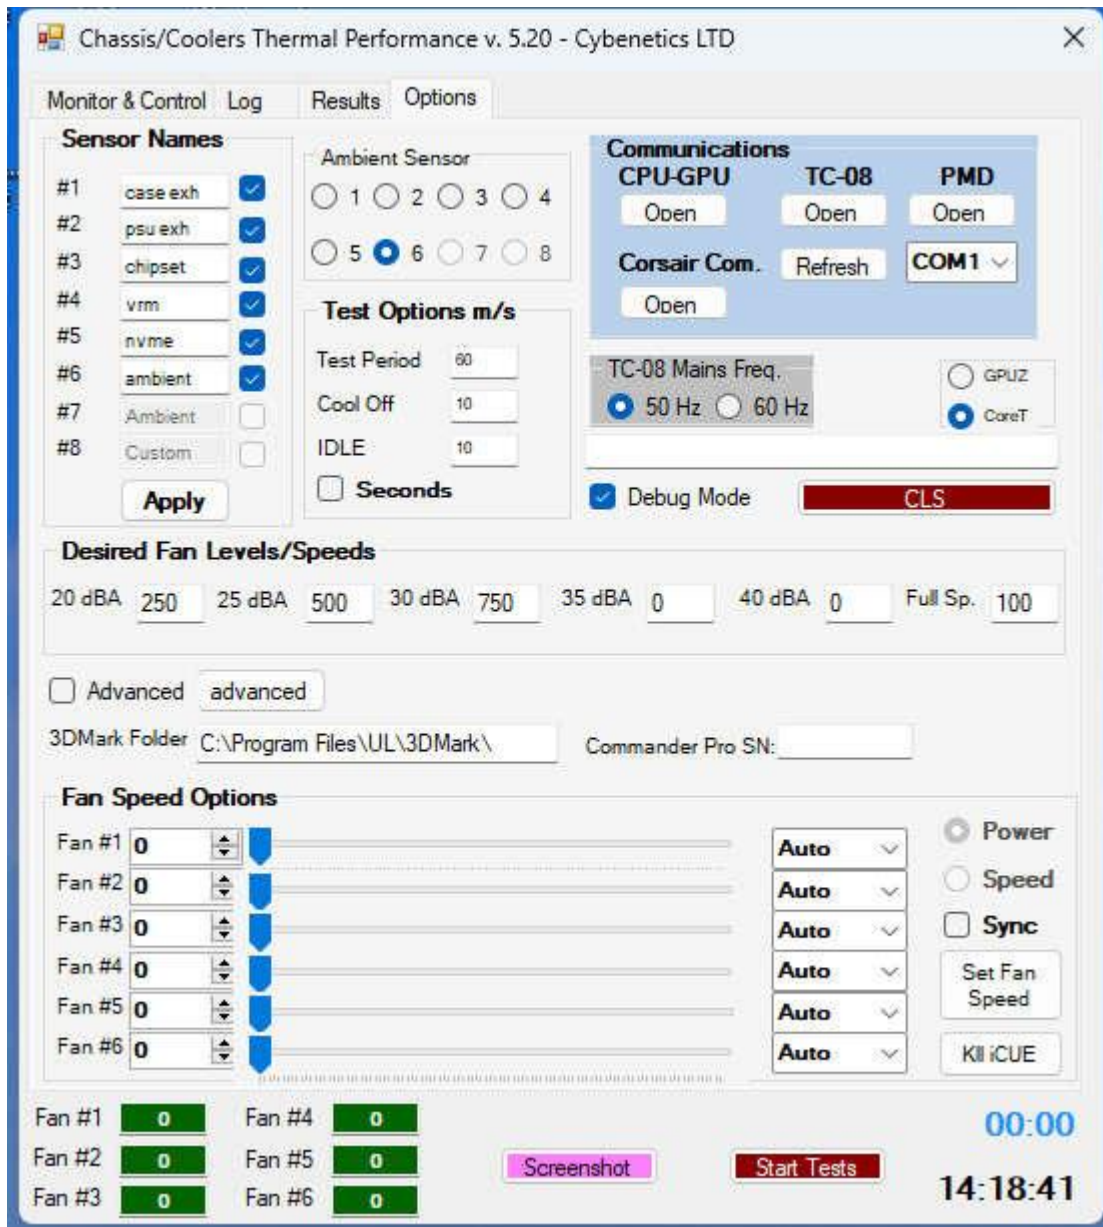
Chassis/Coolers Thermal Performance v. 5.20 - Cybenetics LTD

Monitor & Control Log Results Options

Sensor Names
#1 case exh
#2 psu exh
#3 chipset
#4 vrm
#5 nvme
#6 ambient
#7 Ambient
#8 Custom
Apply

Ambient Sensor
1 2 3 4
5 6 7 8

Test Options m/s
Test Period 60
Cool Off 10
IDLE 10
Seconds

Communications
CPU-GPU TC-08 PMD
Open Open Open
Corsair Com. Refresh COM1
Open

TC-08 Mains Freq.
50 Hz 60 Hz

GPUZ
CoreT

Debug Mode CLS

Desired Fan Levels/Speeds
20 dBA 250 25 dBA 500 30 dBA 750 35 dBA 0 40 dBA 0 Full Sp. 100

Advanced advanced

3DMark Folder C:\Program Files\UL\3DMark\ Commander Pro SN:

Fan Speed Options
Fan #1 0 Auto
Fan #2 0 Auto
Fan #3 0 Auto
Fan #4 0 Auto
Fan #5 0 Auto
Fan #6 0 Auto

Power
Speed
Sync
Set Fan Speed
Kll iCUE

Fan #1 0 Fan #4 0
Fan #2 0 Fan #5 0
Fan #3 0 Fan #6 0

Screenshot Start Tests

00:00
14:18:41